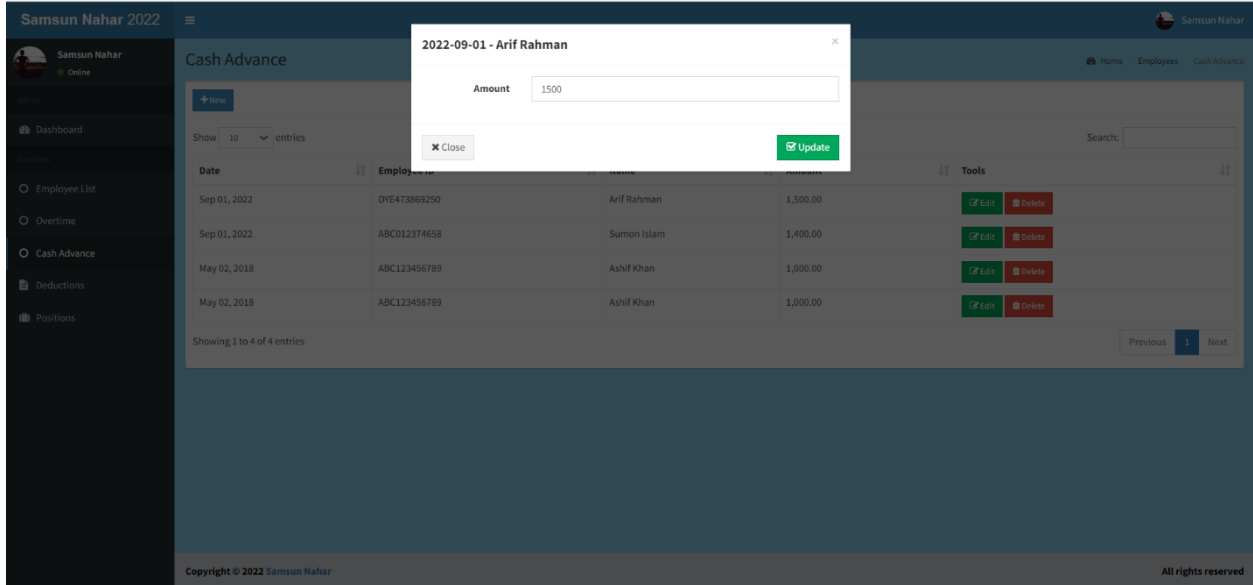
Samsun Nahar 2022

Samsun Nahar

Samsun Nahar
Online

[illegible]

Dashboard

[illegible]

Employee List

Overtime

Cash Advance

Deductions

Positions

Cash Advance

Home Employees Cash Advance

+ New

Show 10 entries

Search:

| Date | Employee ID | Name | Amount | Tools |
|---|---|---|---|---|
| Sep 01, 2022 | DYE473869250 | Arif Rahman | 1,500.00 | Edit Delete |
| Sep 01, 2022 | ABC012374658 | Sumon Islam | 1,400.00 | Edit Delete |
| May 02, 2018 | ABC123456789 | Ashif Khan | 1,000.00 | Edit Delete |
| May 02, 2018 | ABC123456789 | Ashif Khan | 1,000.00 | Edit Delete |

Showing 1 to 4 of 4 entries

Previous 1 Next

2022-09-01 - Arif Rahman

×

Amount 1500

Close

Update

Copyright © 2022 Samsun Nahar

All rights reserved